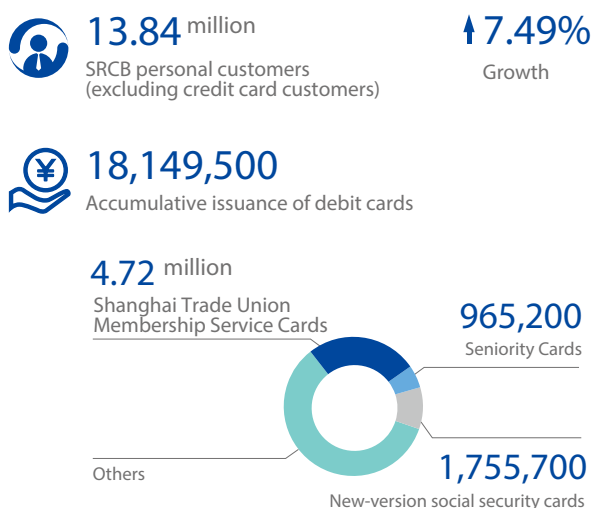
13.84 million
SRCB personal customers (excluding credit card customers)

7.49%
Growth

¥

18,149,500
Accumulative issuance of debit cards

4.72 million
Shanghai Trade Union Membership Service Cards

965,200
Seniority Cards

Others

1,755,700
New-version social security cards